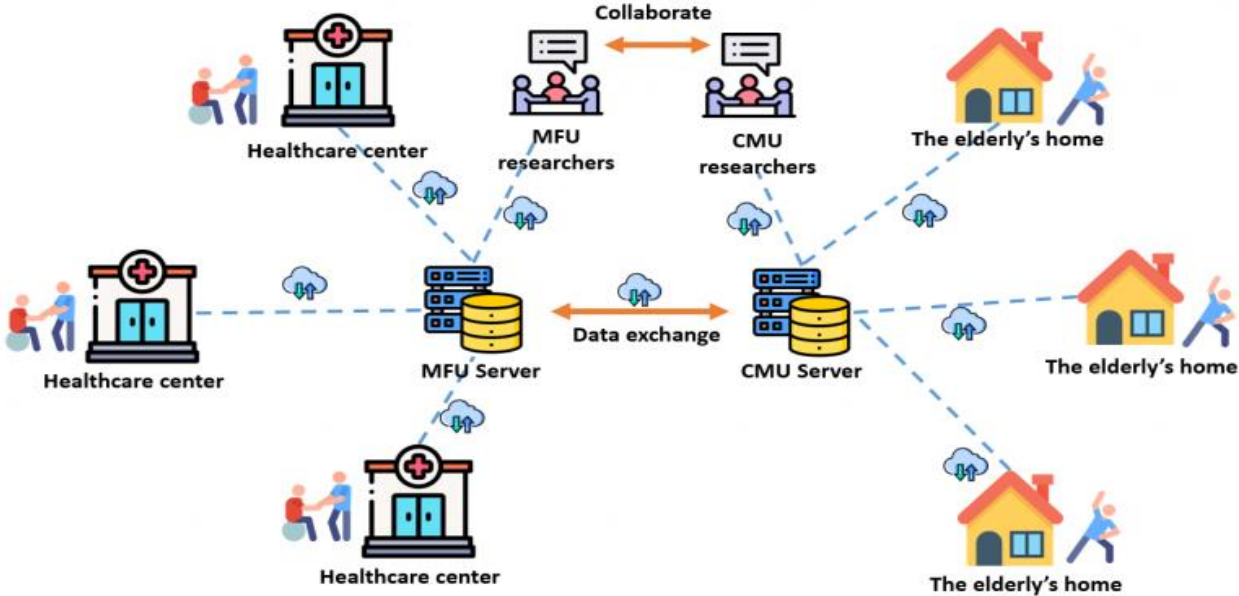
Collaborate

MFU researchers

CMU researchers

Healthcare center

The elderly's home

Healthcare center

MFU Server

Data exchange

CMU Server

The elderly's home

Healthcare center

The elderly's home